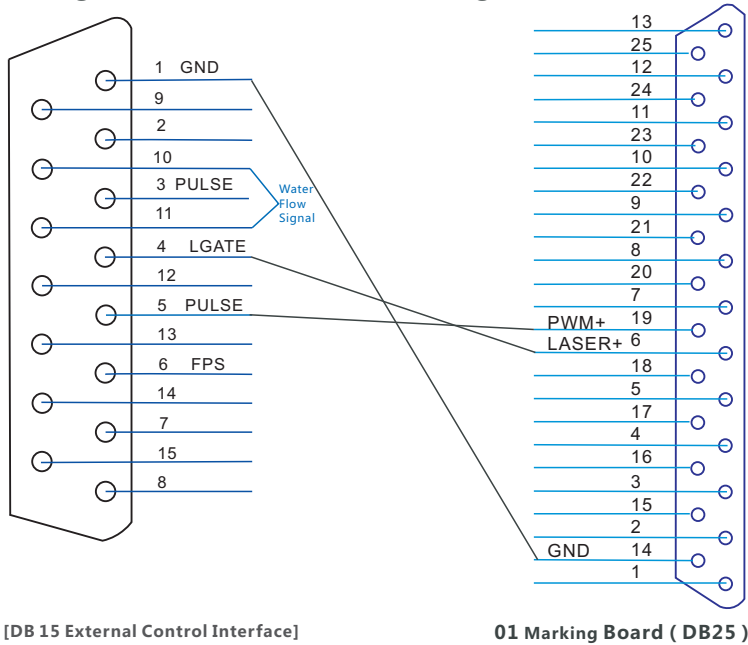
1 GND
9
2
10
3 PULSE
11
4 LGATE
12
5 PULSE
13
6 FPS
14
7
15
8

Water Flow Signal

13
25
12
24
11
23
10
22
9
21
8
20
7
PWM+ 19
LASER+ 6
18
5
17
4
16
3
15
2
GND 14
1

[DB 15 External Control Interface]

01 Marking Board ( DB25 )